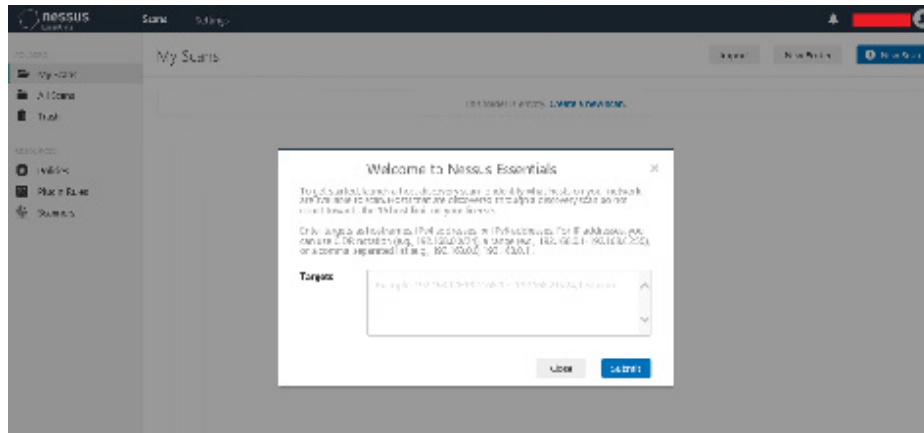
nessus Essentials

Scans Settings

FOLDERS

My Scans

All Scans

Trash

RESOURCES

Policies

Plugin Rules

Scanners

My Scans

Import New Folder New Scan

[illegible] Create a new scan.

Welcome to Nessus Essentials

×

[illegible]

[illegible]

Targets

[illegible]

Close Submit